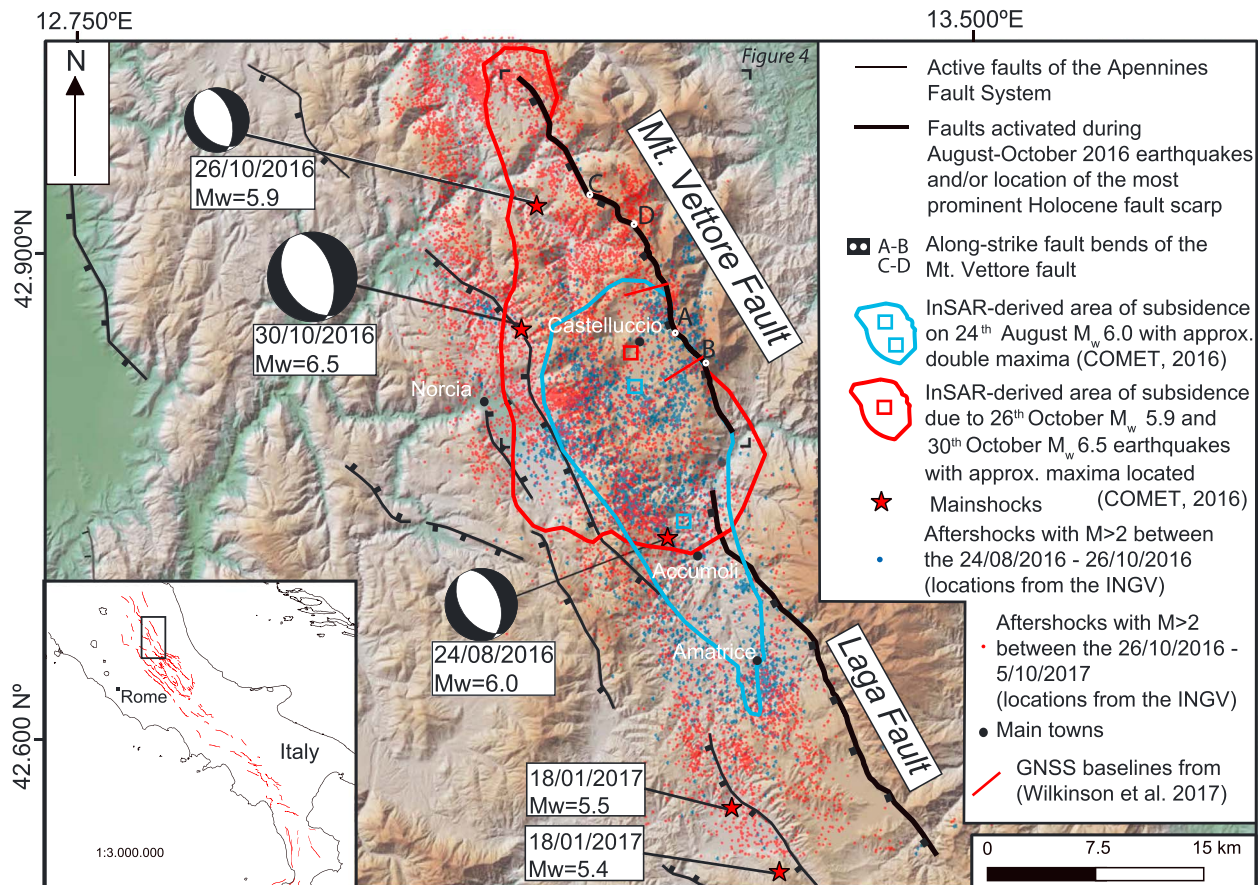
12.750ºE

13.500ºE

N

Figure 4

Mt. Vettore Fault

26/10/2016
Mw=5.9

30/10/2016
Mw=6.5

C

D

A

B

Castelluccio

Norcia

42.900ºN

Accumoli

24/08/2016
Mw=6.0

Amatrice

Laga Fault

42.600 ºN

Rome

Italy

1:3.000.000

18/01/2017
Mw=5.5

18/01/2017
Mw=5.4

Active faults of the Apennines Fault System

Faults activated during August-October 2016 earthquakes and/or location of the most prominent Holocene fault scarp

A-B
C-D
Along-strike fault bends of the Mt. Vettore fault

InSAR-derived area of subsidence on 24$^{th}$ August M$_w$ 6.0 with approx. double maxima (COMET, 2016)

InSAR-derived area of subsidence due to 26$^{th}$ October M$_w$ 5.9 and 30$^{th}$ October M$_w$ 6.5 earthquakes with approx. maxima located (COMET, 2016)

Mainshocks

Aftershocks with M>2 between the 24/08/2016 - 26/10/2016 (locations from the INGV)

Aftershocks with M>2 between the 26/10/2016 - 5/10/2017 (locations from the INGV)

Main towns

GNSS baselines from (Wilkinson et al. 2017)

0 7.5 15 km